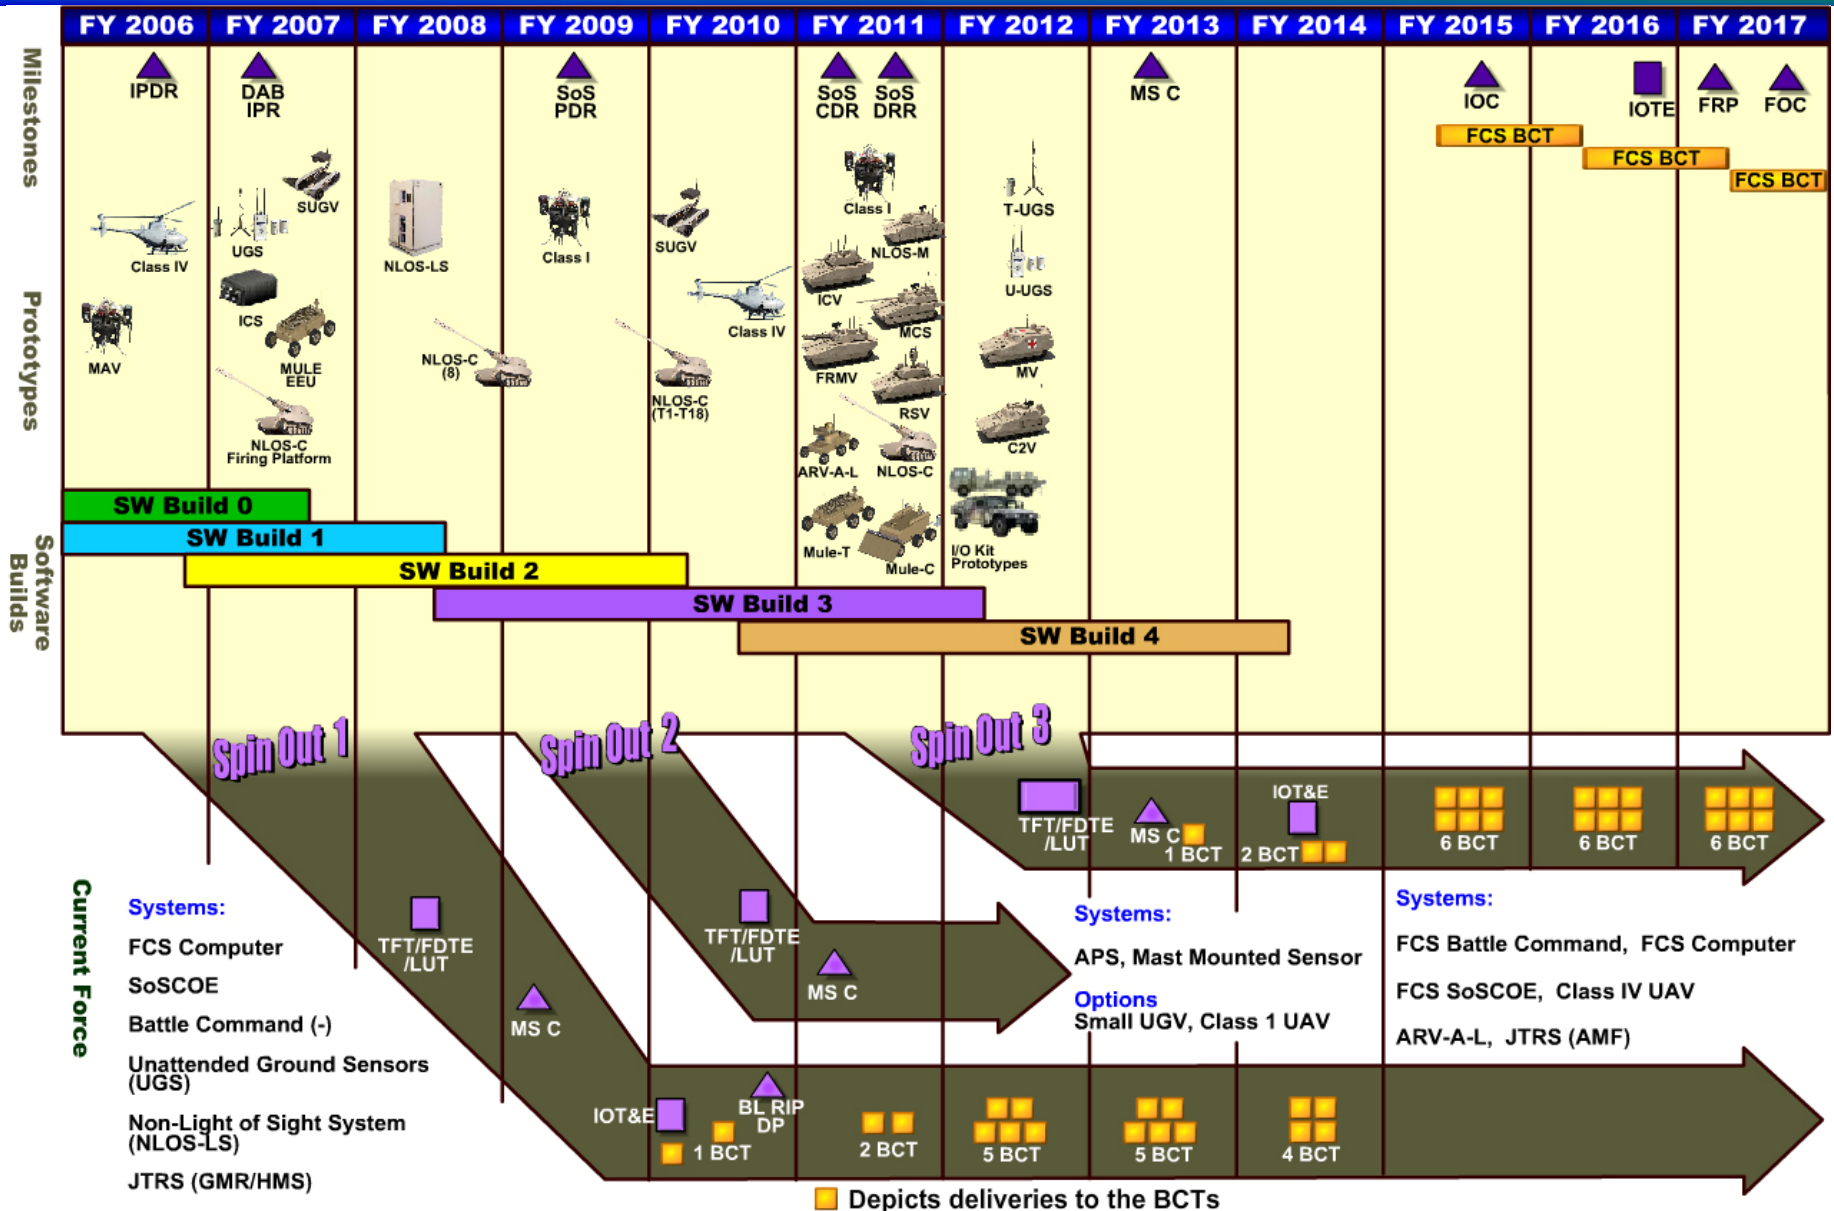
FY 2006 FY 2007 FY 2008 FY 2009 FY 2010 FY 2011 FY 2012 FY 2013 FY 2014 FY 2015 FY 2016 FY 2017

Milestones

IPDR
DAB IPR
SoS PDR
SoS CDR
SoS DRR
MS C
IOC
IOTE
FRP
FOC
FCS BCT
FCS BCT
FCS BCT

Prototypes

Class IV
MAV
UGS
SUGV
ICS
MULE EEU
NLOS-C Firing Platform
NLOS-LS
NLOS-C (8)
Class I
SUGV
Class IV
NLOS-C (T1-T18)
Class I
NLOS-M
ICV
MCS
FRMV
RSV
ARV-A-L
NLOS-C
Mule-T
Mule-C
T-UGS
U-UGS
MV
C2V
I/O Kit Prototypes

Software Builds

SW Build 0
SW Build 1
SW Build 2
SW Build 3
SW Build 4

Spin Out 1
Spin Out 2
Spin Out 3

TFT/FDTE /LUT
MS C
1 BCT
IOT&E
2 BCT
6 BCT
6 BCT
6 BCT

TFT/FDTE /LUT
MS C

TFT/FDTE /LUT
MS C

Current Force

Systems:
FCS Computer
SoSCOE
Battle Command (-)
Unattended Ground Sensors (UGS)
Non-Light of Sight System (NLOS-LS)
JTRS (GMR/HMS)

IOT&E
BL RIP DP
1 BCT
2 BCT
5 BCT
5 BCT
4 BCT

Systems:
APS, Mast Mounted Sensor
Options
Small UGV, Class 1 UAV

Systems:
FCS Battle Command, FCS Computer
FCS SoSCOE, Class IV UAV
ARV-A-L, JTRS (AMF)

Depicts deliveries to the BCTs